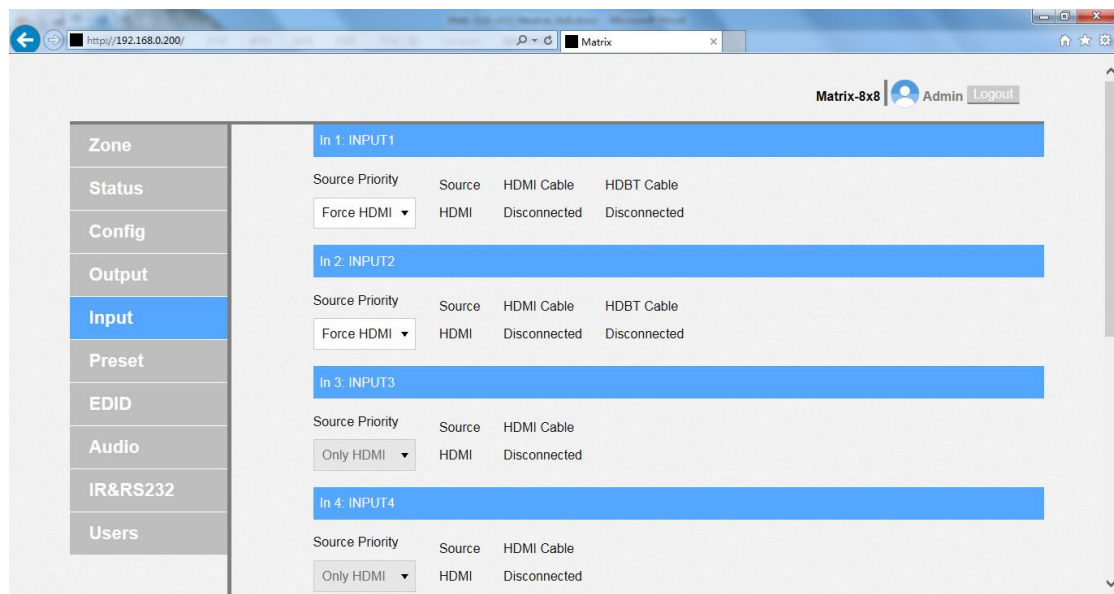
http://192.168.0.200/

Matrix

Matrix-8x8 Admin Logout

Zone
Status
Config
Output
Input
Preset
EDID
Audio
IR&RS232
Users

In 1: INPUT1

| Source Priority | Source | HDMI Cable | HDBT Cable |
|---|---|---|---|
| Force HDMI ▾ | HDMI | Disconnected | Disconnected |

In 2: INPUT2

| Source Priority | Source | HDMI Cable | HDBT Cable |
|---|---|---|---|
| Force HDMI ▾ | HDMI | Disconnected | Disconnected |

In 3: INPUT3

| Source Priority | Source | HDMI Cable |
|---|---|---|
| Only HDMI ▾ | HDMI | Disconnected |

In 4: INPUT4

| Source Priority | Source | HDMI Cable |
|---|---|---|
| Only HDMI ▾ | HDMI | Disconnected |